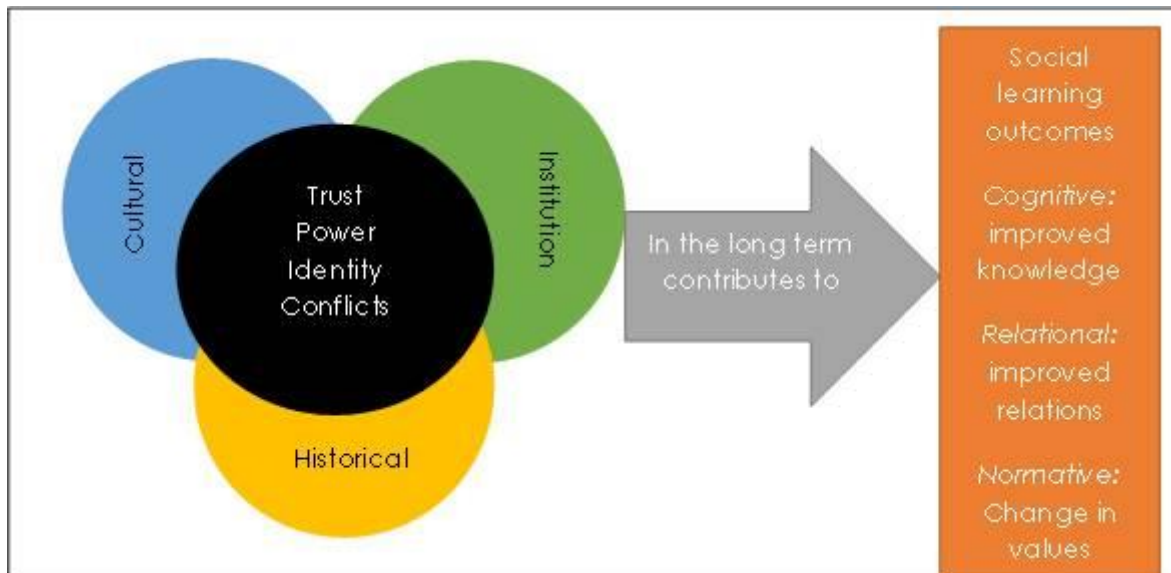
Cultural

Trust
Power
Identity
Conflicts

Institution

Historical

In the long term contributes to

Social learning outcomes

Cognitive: improved knowledge

Relational: improved relations

Normative: Change in values